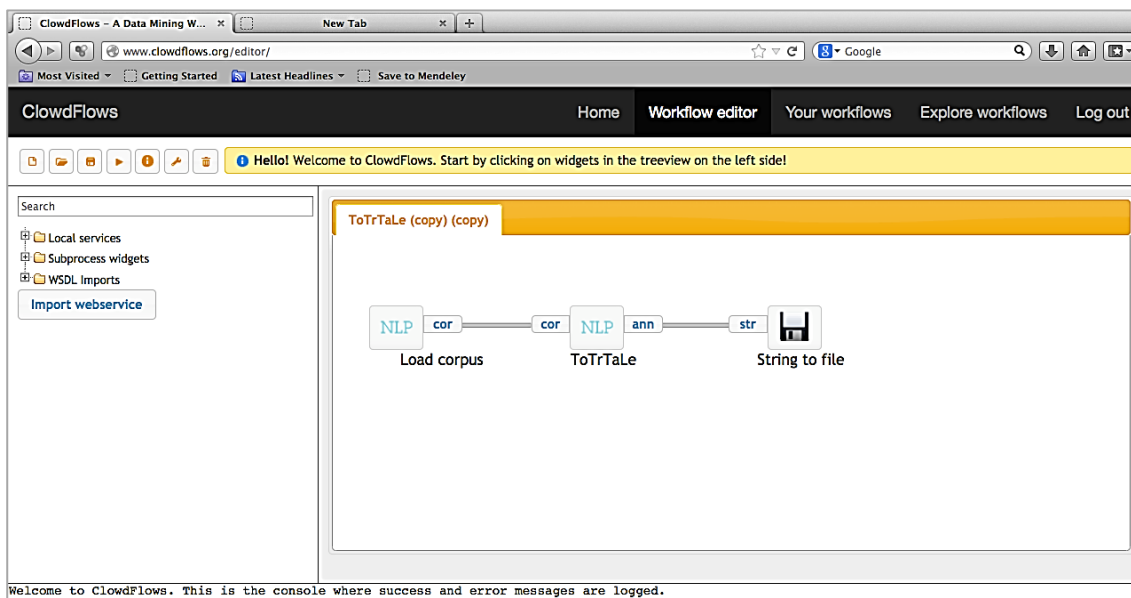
ClowdFlows – A Data Mining W... ×
New Tab ×
+
www.clowdflows.org/editor/
Google
Most Visited
Getting Started
Latest Headlines
Save to Mendeley

ClowdFlows
Home
Workflow editor
Your workflows
Explore workflows
Log out

Hello! Welcome to ClowdFlows. Start by clicking on widgets in the treeview on the left side!

Search
Local services
Subprocess widgets
WSDL Imports
Import webservice

ToTrTaLe (copy) (copy)

NLP cor
cor NLP ann
str
Load corpus
ToTrTaLe
String to file

Welcome to ClowdFlows. This is the console where success and error messages are logged.